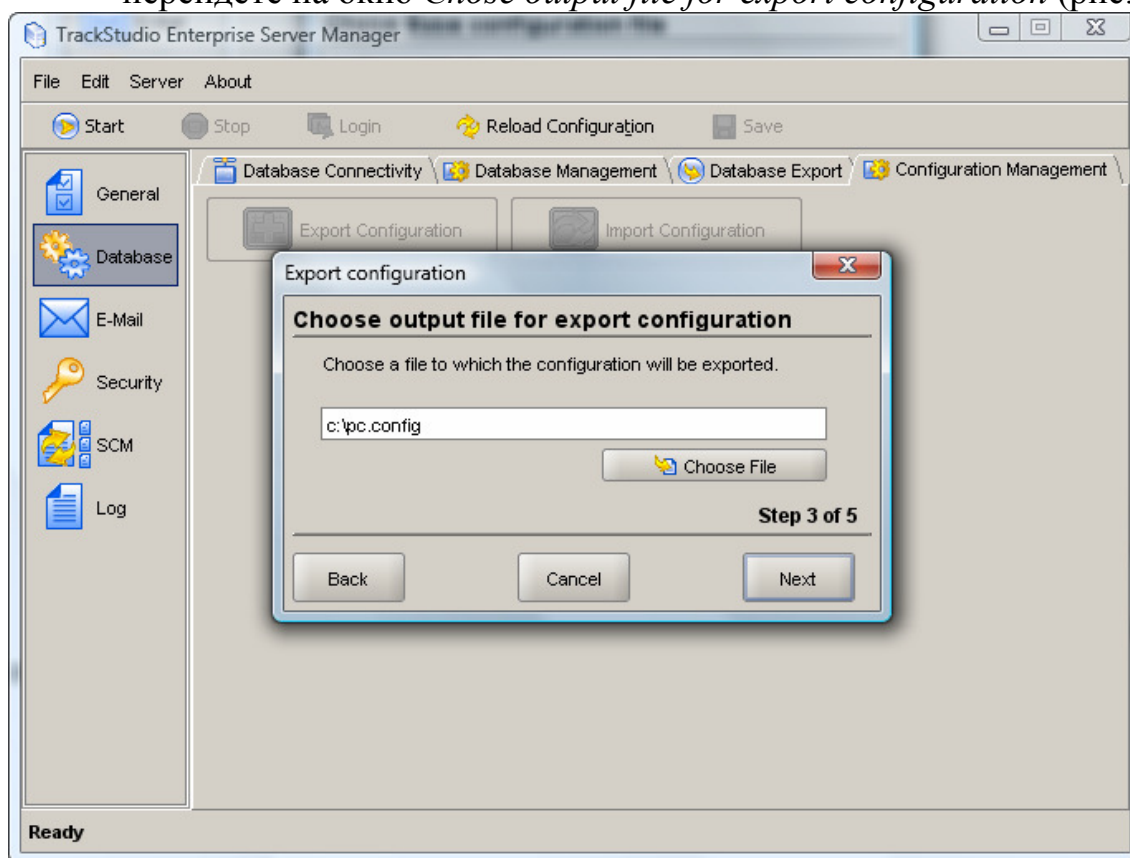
перейдете на окно Chose output file for export configuration (рис.

TrackStudio Enterprise Server Manager

File Edit Server About

Start Stop Login Reload Configuration Save

General
Database
E-Mail
Security
SCM
Log

Database Connectivity Database Management Database Export Configuration Management

Export Configuration Import Configuration

Export configuration

Choose output file for export configuration

Choose a file to which the configuration will be exported.

c:\pc.config

Choose File

Step 3 of 5

Back Cancel Next

Ready